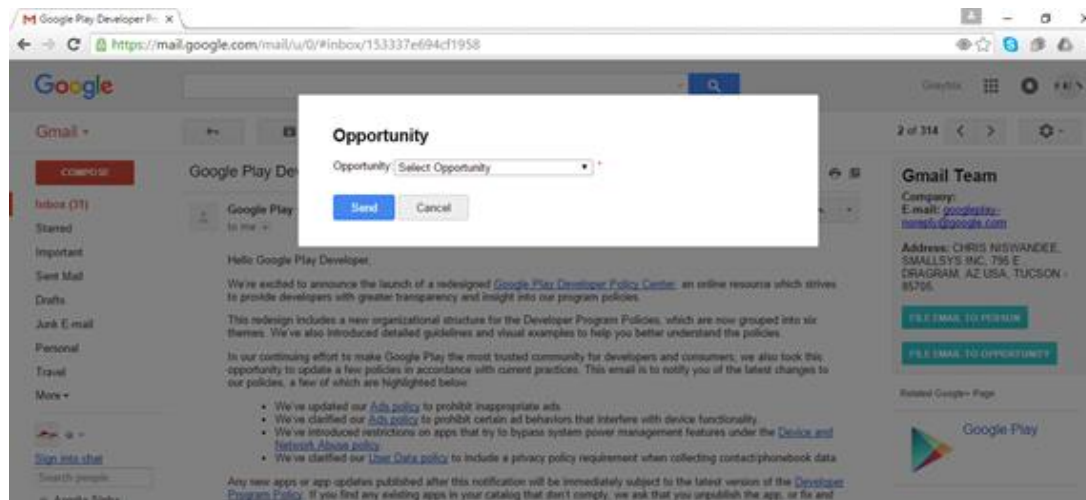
Google Play Developer P ×

https://mail.google.com/mail/u/0/#inbox/153337e694cf1958

Google

Gmail ▾

COMPOSE

Inbox (31)
Starred
Important
Sent Mail
Drafts
Junk E-mail
Personal
Travel
More ▾

Sign into chat

Search people

Google Play De

Google Play
to me

Opportunity

Opportunity Select Opportunity *

Send Cancel

2 of 314

Gmail Team

Company:
E-mail: googleplay-noreply@google.com

Address: CHRIS NISWANDEE, SMALLSYS INC, 795 E DRAGRAM, AZ USA, TUCSON - 85705

FILE EMAIL TO PERSON

FILE EMAIL TO OPPORTUNITY

Related Google+ Page

Google Play

Hello Google Play Developer,

We're excited to announce the launch of a redesigned Google Play Developer Policy Center, an online resource which strives to provide developers with greater transparency and insight into our program policies.

This redesign includes a new organizational structure for the Developer Program Policies, which are now grouped into six themes. We've also introduced detailed guidelines and visual examples to help you better understand the policies.

In our continuing effort to make Google Play the most trusted community for developers and consumers, we also took this opportunity to update a few policies in accordance with current practices. This email is to notify you of the latest changes to our policies, a few of which are highlighted below:

• We've updated our Ads policy to prohibit inappropriate ads.
• We've clarified our Ads policy to prohibit certain ad behaviors that interfere with device functionality.
• We've introduced restrictions on apps that try to bypass system power management features under the Device and Network Abuse policy.
• We've clarified our User Data policy to include a privacy policy requirement when collecting contact/phonebook data.

Any new apps or app updates published after this notification will be immediately subject to the latest version of the Developer Program Policy. If you find any existing apps in your catalog that don't comply, we ask that you unpublish the app, or fix and